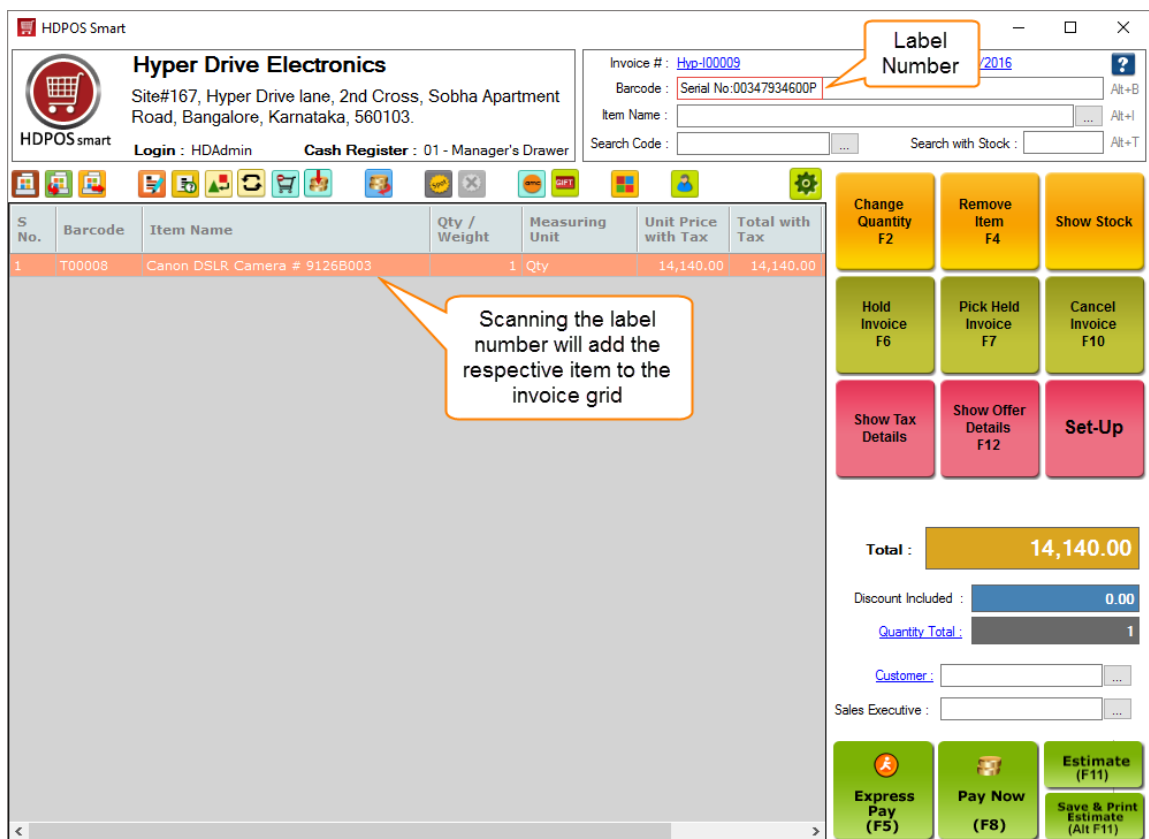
HDPOS Smart

HDPOS smart

Hyper Drive Electronics

Site#167, Hyper Drive lane, 2nd Cross, Sobha Apartment Road, Bangalore, Karnataka, 560103.

Login : HDAdmin Cash Register : 01 - Manager's Drawer

Invoice # : Hyp-I00009 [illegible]/2016

Label Number

Barcode : Serial No:00347934600P Alt+B

Item Name : ... Alt+I

Search Code : ... Search with Stock : Alt+T

| S No. | Barcode | Item Name | Qty / Weight | Measuring Unit | Unit Price with Tax | Total with Tax |
|---|---|---|---|---|---|---|
| 1 | T00008 | Canon DSLR Camera # 9126B003 | 1 | Qty | 14,140.00 | 14,140.00 |

Scanning the label number will add the respective item to the invoice grid

Change Quantity F2

Remove Item F4

Show Stock

Hold Invoice F6

Pick Held Invoice F7

Cancel Invoice F10

Show Tax Details

Show Offer Details F12

Set-Up

Total : 14,140.00

Discount Included : 0.00

Quantity Total : 1

Customer : ...

Sales Executive : ...

Express Pay (F5)

Pay Now (F8)

Estimate (F11)

Save & Print Estimate (Alt F11)